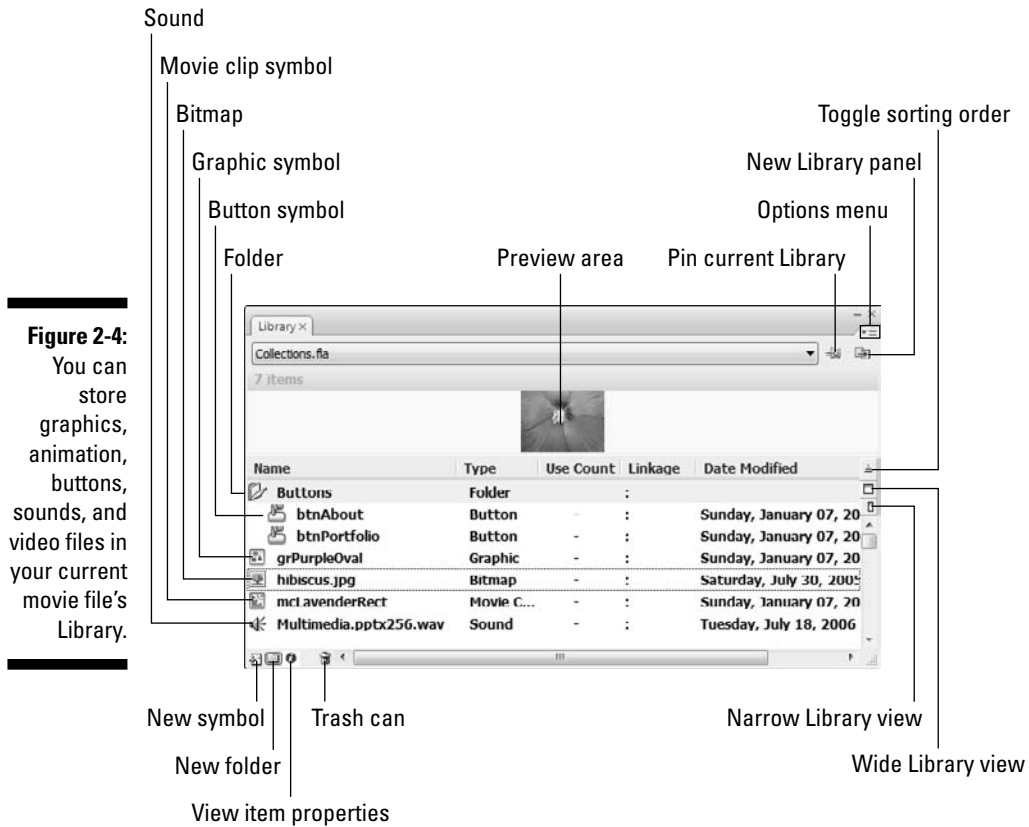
Sound

Movie clip symbol

Bitmap

Graphic symbol

Button symbol

Folder

Preview area

Pin current Library

Options menu

New Library panel

Toggle sorting order

**Figure 2-4:** You can store graphics, animation, buttons, sounds, and video files in your current movie file's Library.

Library ×

Collections.fla

7 items

| Name | Type | Use Count | Linkage | Date Modified |
|---|---|---|---|---|
| Buttons | Folder | | : | |
| btnAbout | Button | - | : | Sunday, January 07, 20 |
| btnPortfolio | Button | - | : | Sunday, January 07, 20 |
| grPurpleOval | Graphic | - | : | Sunday, January 07, 20 |
| hibiscus.jpg | Bitmap | - | : | Saturday, July 30, 2005 |
| mcLavenderRect | Movie C... | - | : | Sunday, January 07, 20 |
| Multimedia.pptx256.wav | Sound | - | : | Tuesday, July 18, 2006 |

New symbol

New folder

View item properties

Trash can

Narrow Library view

Wide Library view